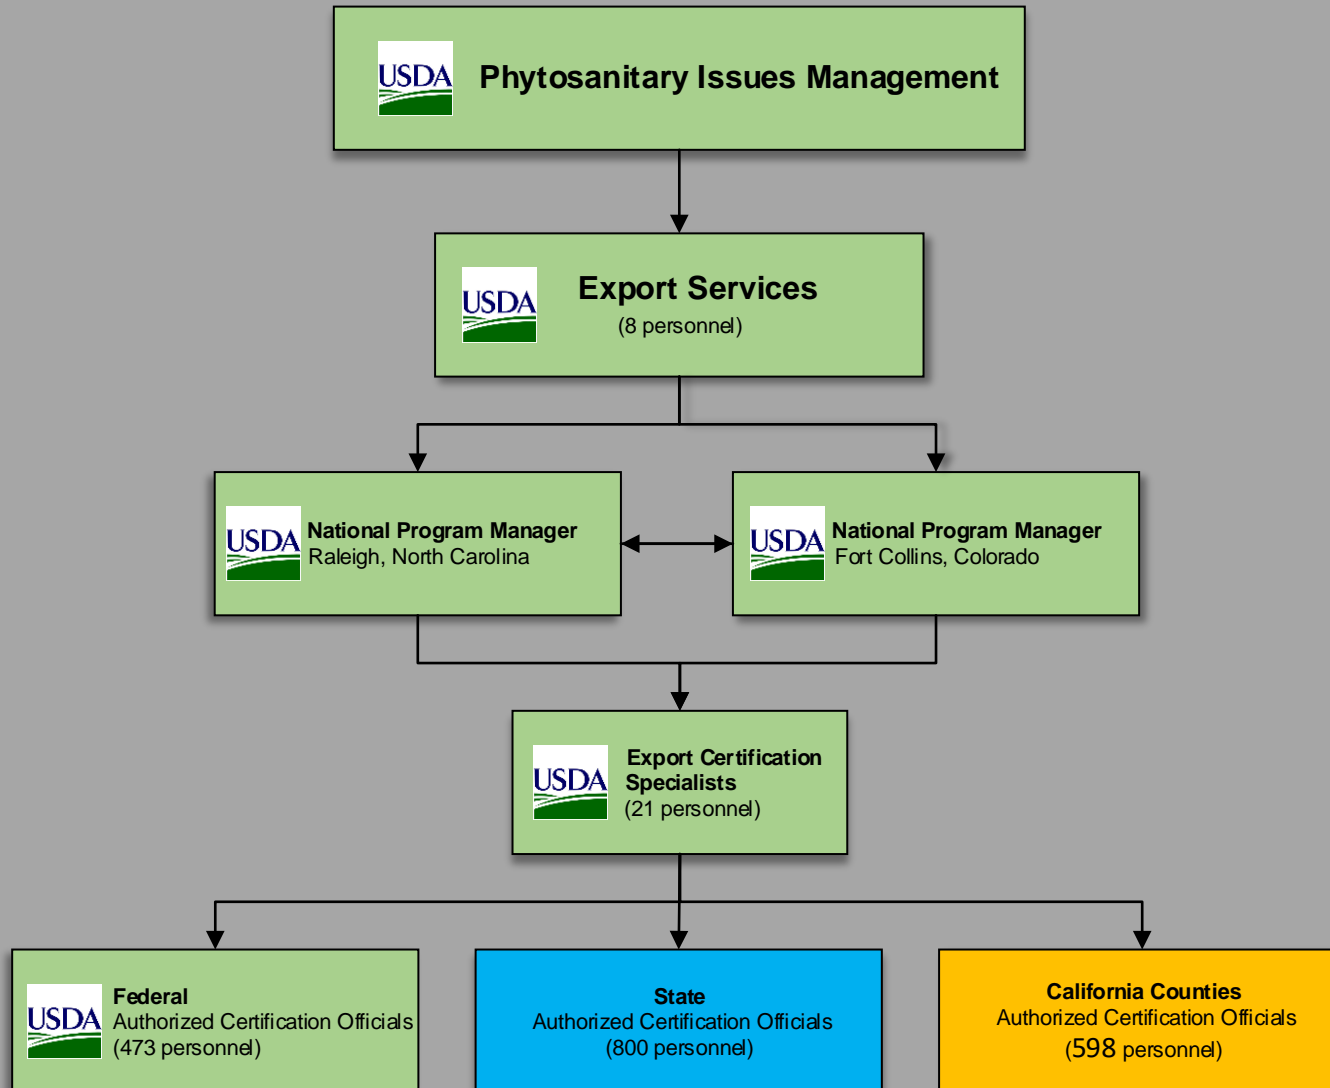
USDA Phytosanitary Issues Management

USDA Export Services
(8 personnel)

USDA National Program Manager
Raleigh, North Carolina

USDA National Program Manager
Fort Collins, Colorado

USDA Export Certification Specialists
(21 personnel)

USDA Federal
Authorized Certification Officials
(473 personnel)

State
Authorized Certification Officials
(800 personnel)

California Counties
Authorized Certification Officials
(598 personnel)